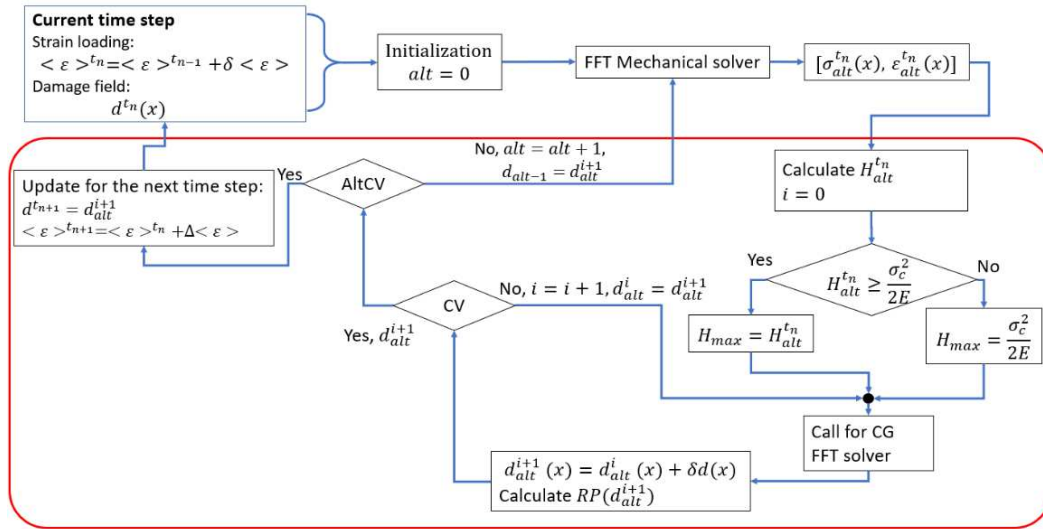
**Current time step**
Strain loading:
$<\varepsilon>^{t_n}=<\varepsilon>^{t_{n-1}}+\delta<\varepsilon>$
Damage field:
$d^{t_n}(x)$

Initialization
$alt=0$

FFT Mechanical solver

$[\sigma_{alt}^{t_n}(x), \varepsilon_{alt}^{t_n}(x)]$

Calculate $H_{alt}^{t_n}$
$i=0$

Yes

$H_{alt}^{t_n} \geq \frac{\sigma_c^2}{2E}$

No

$H_{max}=H_{alt}^{t_n}$

$H_{max}=\frac{\sigma_c^2}{2E}$

Call for CG FFT solver

$d_{alt}^{i+1}(x)=d_{alt}^{i}(x)+\delta d(x)$
Calculate $RP(d_{alt}^{i+1})$

CV

No, $i=i+1, d_{alt}^{i}=d_{alt}^{i+1}$

Yes, $d_{alt}^{i+1}$

AltCV

No, $alt=alt+1$,
$d_{alt-1}=d_{alt}^{i+1}$

Yes

Update for the next time step:
$d^{t_{n+1}}=d_{alt}^{i+1}$
$<\varepsilon>^{t_{n+1}}=<\varepsilon>^{t_n}+\Delta<\varepsilon>$